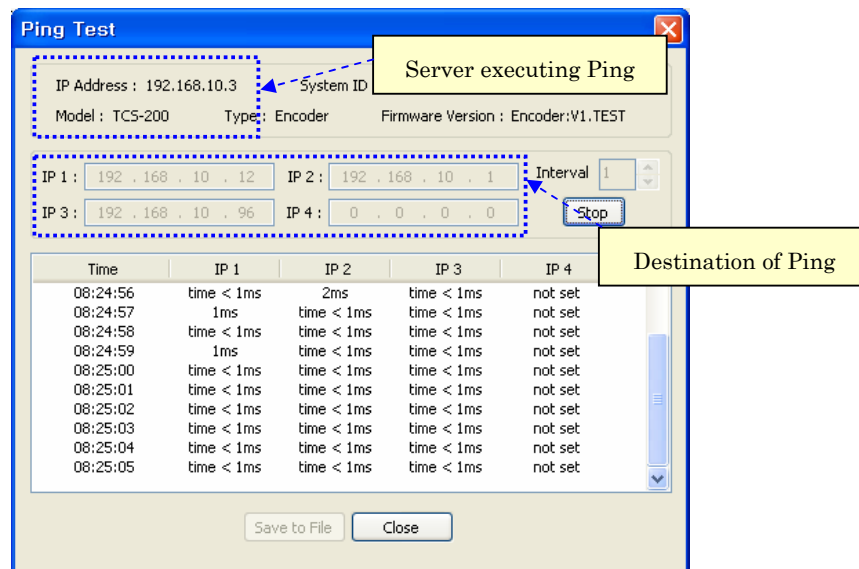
Ping Test

IP Address : 192.168.10.3

System ID

Server executing Ping

Model : TCS-200

Type : Encoder

Firmware Version : Encoder:V1.TEST

IP 1 : 192 . 168 . 10 . 12

IP 2 : 192 . 168 . 10 . 1

Interval 1

IP 3 : 192 . 168 . 10 . 96

IP 4 : 0 . 0 . 0 . 0

Stop

Destination of Ping

| Time | IP 1 | IP 2 | IP 3 | IP 4 |
|---|---|---|---|---|
| 08:24:56 | time < 1ms | 2ms | time < 1ms | not set |
| 08:24:57 | 1ms | time < 1ms | time < 1ms | not set |
| 08:24:58 | time < 1ms | time < 1ms | time < 1ms | not set |
| 08:24:59 | 1ms | time < 1ms | time < 1ms | not set |
| 08:25:00 | time < 1ms | time < 1ms | time < 1ms | not set |
| 08:25:01 | time < 1ms | time < 1ms | time < 1ms | not set |
| 08:25:02 | time < 1ms | time < 1ms | time < 1ms | not set |
| 08:25:03 | time < 1ms | time < 1ms | time < 1ms | not set |
| 08:25:04 | time < 1ms | time < 1ms | time < 1ms | not set |
| 08:25:05 | time < 1ms | time < 1ms | time < 1ms | not set |

Save to File

Close